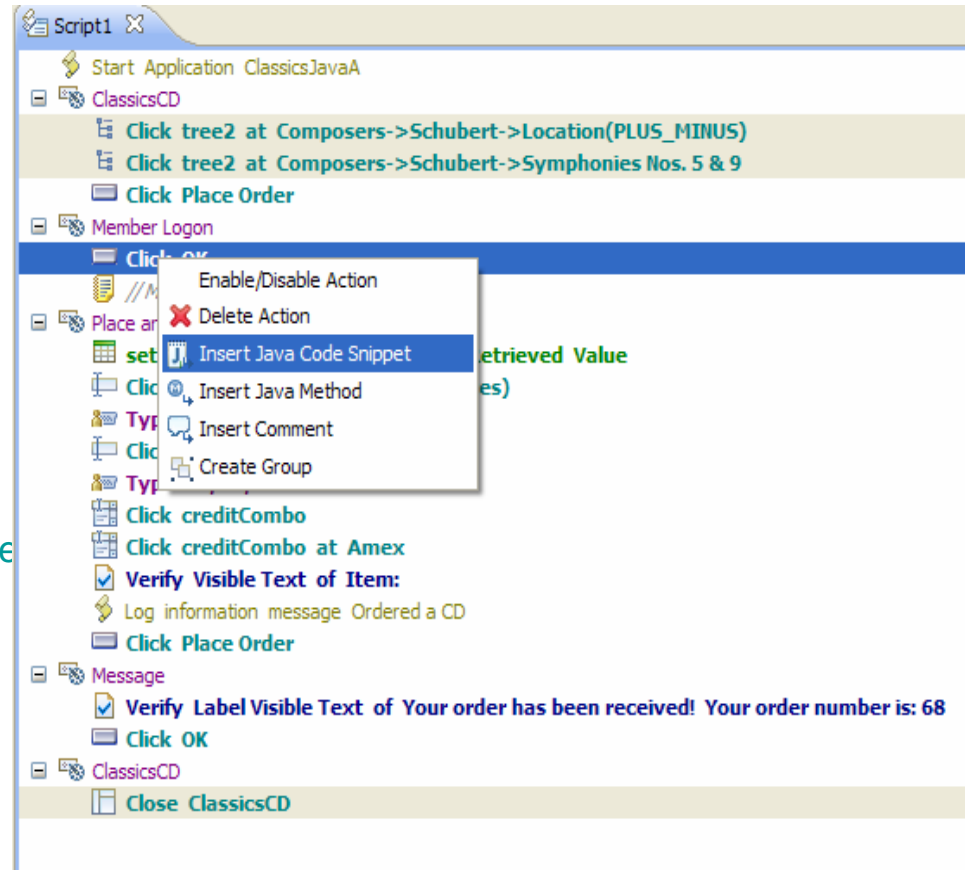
Script1

Start Application ClassicsJavaA

ClassicsCD

Click tree2 at Composers->Schubert->Location(PLUS_MINUS)

Click tree2 at Composers->Schubert->Symphonies Nos. 5 & 9

Click Place Order

Member Logon

Click OK

//M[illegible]

Place ar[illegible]

set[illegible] etrieved Value

Clic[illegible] es)

Typ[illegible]

Clic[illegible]

Typ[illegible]

Click creditCombo

Click creditCombo at Amex

Verify Visible Text of Item:

Log information message Ordered a CD

Click Place Order

Message

Verify Label Visible Text of Your order has been received! Your order number is: 68

Click OK

ClassicsCD

Close ClassicsCD

Enable/Disable Action

Delete Action

Insert Java Code Snippet

Insert Java Method

Insert Comment

Create Group

e